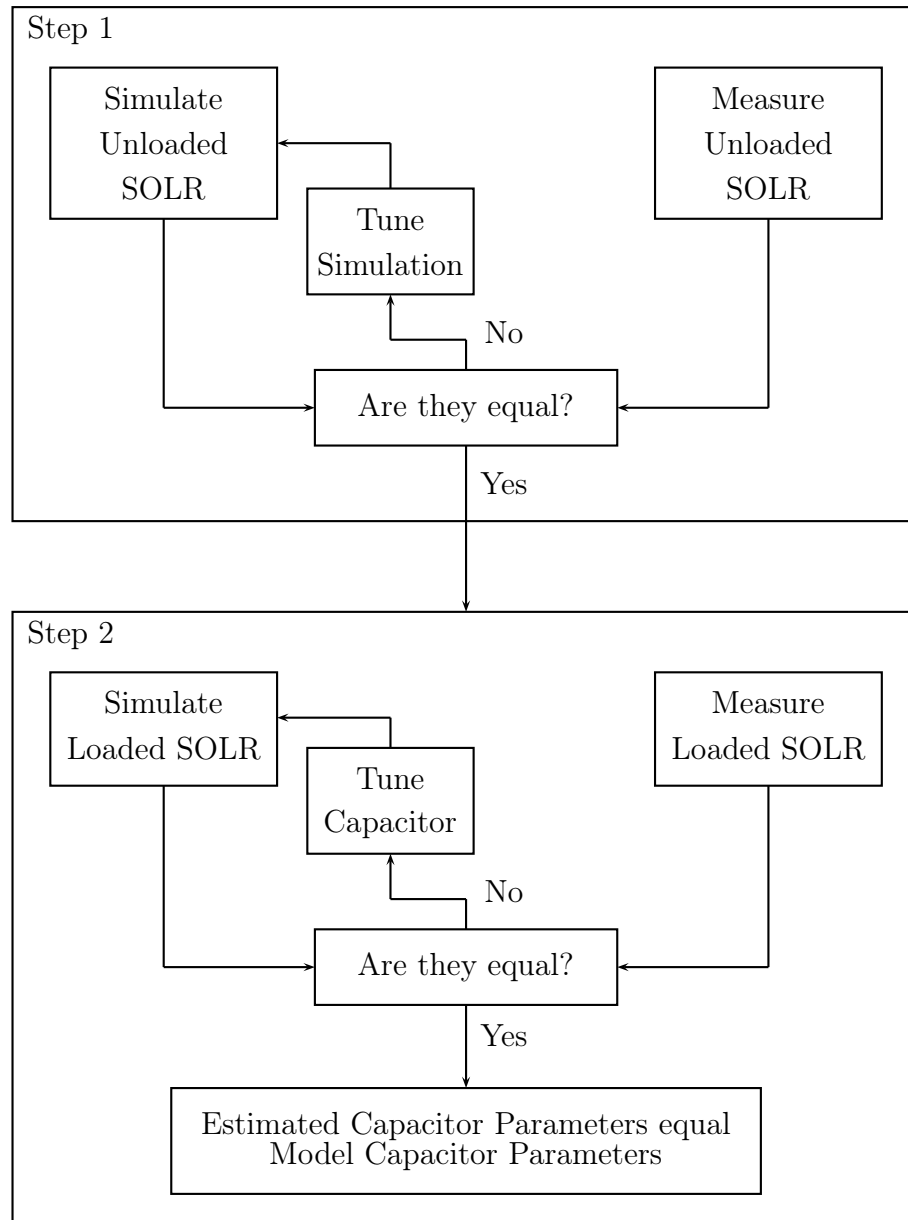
Step 1

Simulate Unloaded SOLR

Tune Simulation

Measure Unloaded SOLR

No

Are they equal?

Yes

Step 2

Simulate Loaded SOLR

Tune Capacitor

Measure Loaded SOLR

No

Are they equal?

Yes

Estimated Capacitor Parameters equal Model Capacitor Parameters